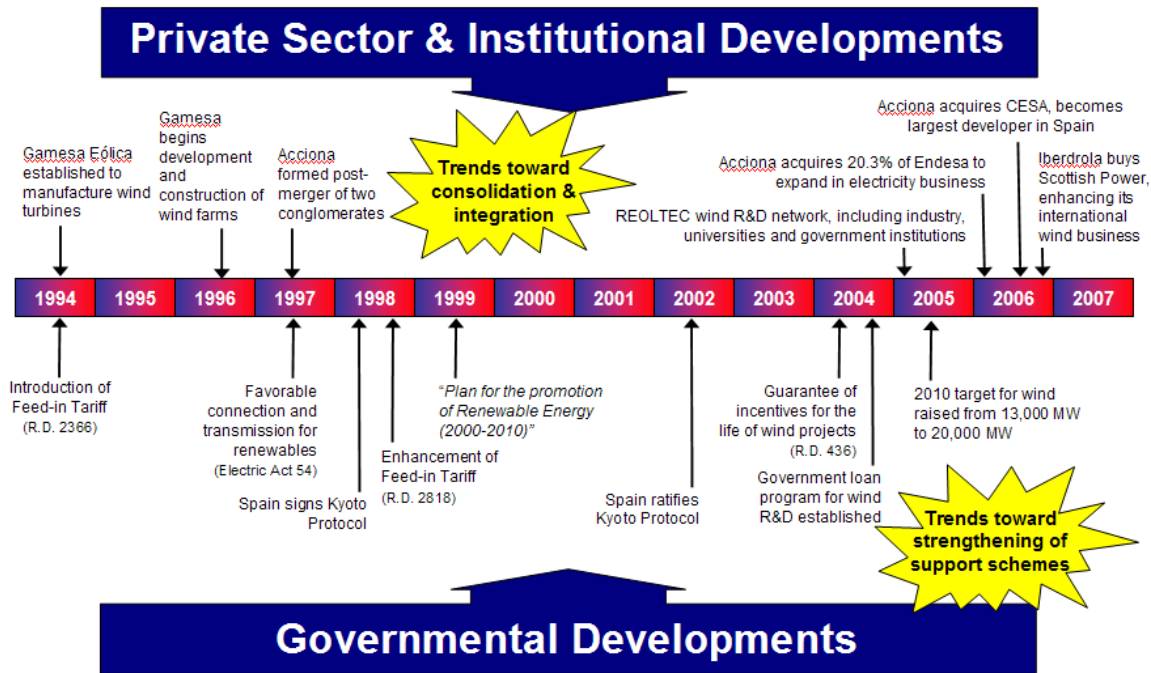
Private Sector & Institutional Developments

Gamesa Eólica established to manufacture wind turbines

Gamesa begins development and construction of wind farms

Acciona formed post-merger of two conglomerates

Trends toward consolidation & integration

Acciona acquires CESA, becomes largest developer in Spain

Acciona acquires 20.3% of Endesa to expand in electricity business

Iberdrola buys Scottish Power, enhancing its international wind business

REOLTEC wind R&D network, including industry, universities and government institutions

| 1994 | 1995 | 1996 | 1997 | 1998 | 1999 | 2000 | 2001 | 2002 | 2003 | 2004 | 2005 | 2006 | 2007 |
|---|---|---|---|---|---|---|---|---|---|---|---|---|---|

Introduction of Feed-in Tariff (R.D. 2366)

Favorable connection and transmission for renewables (Electric Act 54)

Spain signs Kyoto Protocol

Enhancement of Feed-in Tariff (R.D. 2818)

"Plan for the promotion of Renewable Energy (2000-2010)"

Spain ratifies Kyoto Protocol

Guarantee of incentives for the life of wind projects (R.D. 436)

Government loan program for wind R&D established

2010 target for wind raised from 13,000 MW to 20,000 MW

Trends toward strengthening of support schemes

Governmental Developments